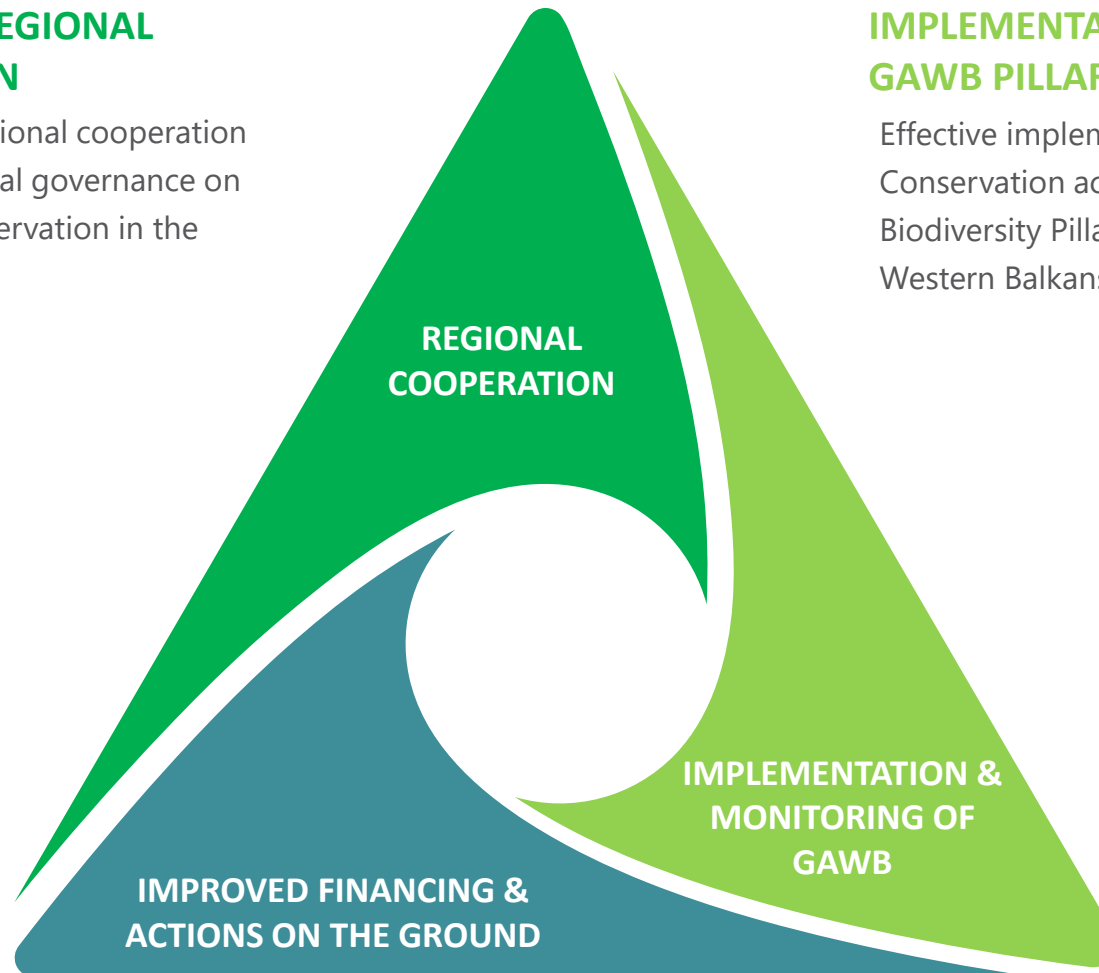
EGIONAL
N

ional cooperation
al governance on
ervation in the

IMPLEMENTA
GAWB PILLAR

Effective implem
Conservation ac
Biodiversity Pilla
Western Balkans

REGIONAL COOPERATION

IMPLEMENTATION & MONITORING OF GAWB

IMPROVED FINANCING & ACTIONS ON THE GROUND